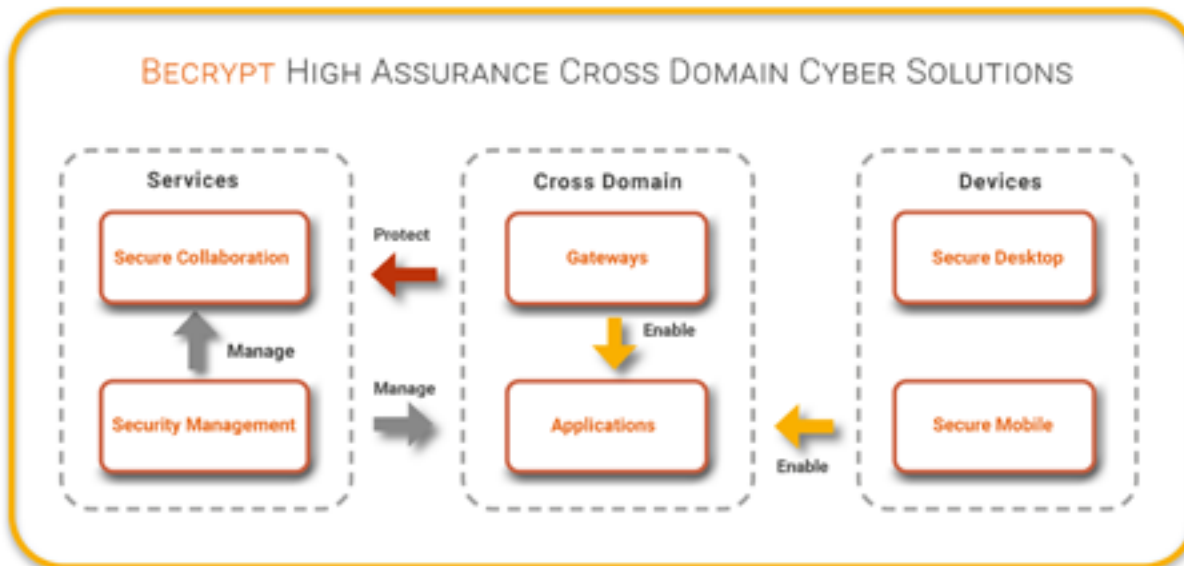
BECRYPT HIGH ASSURANCE CROSS DOMAIN CYBER SOLUTIONS

Services

Secure Collaboration

Manage

Security Management

Protect

Manage

Cross Domain

Gateways

Enable

Applications

Enable

Devices

Secure Desktop

Secure Mobile